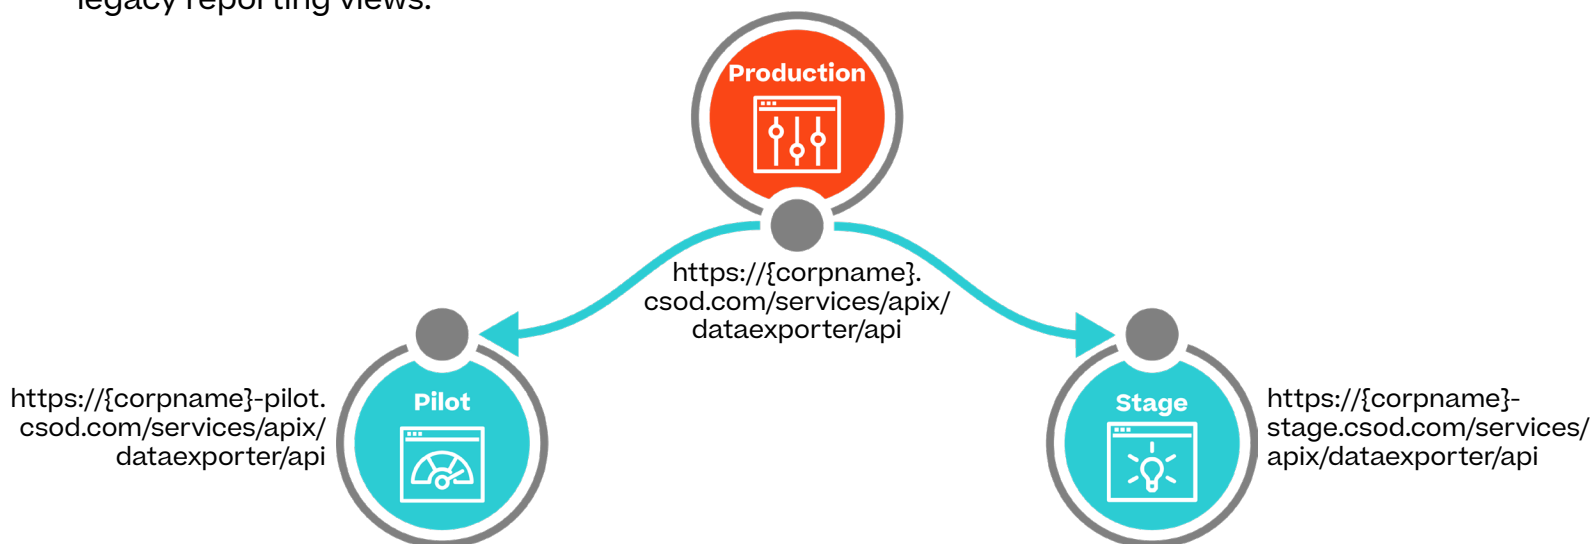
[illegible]

Production

https://{corpname}.csod.com/services/apix/dataexporter/api

https://{corpname}-pilot.csod.com/services/apix/dataexporter/api

Pilot

Stage

https://{corpname}-stage.csod.com/services/apix/dataexporter/api